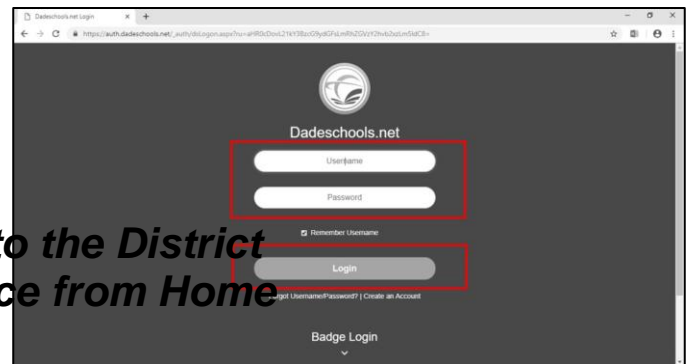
Dadeschools.net Login

https://auth.dadeschools.net/_auth/doLogon.aspx?ru=aHR0cDovL2tkY38zcG9ydGFsLmRhZGVzY2hvb2xzLm5ldC8=

Dadeschools.net

Username

Password

Remember Username

Login

Forgot Username/Password? | Create an Account

Badge Login

to the District
ce from Home